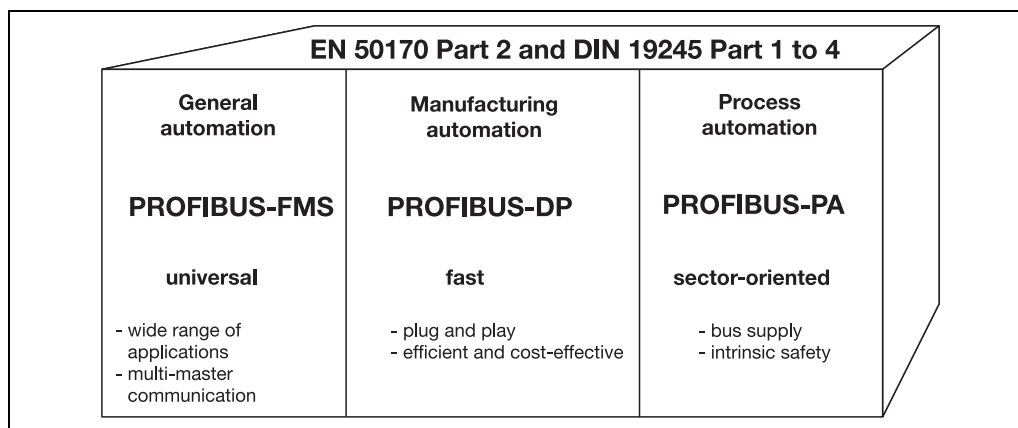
EN 50170 Part 2 and DIN 19245 Part 1 to 4

General automation

PROFIBUS-FMS

universal

- wide range of applications
- multi-master communication

Manufacturing automation

PROFIBUS-DP

fast

- plug and play
- efficient and cost-effective

Process automation

PROFIBUS-PA

sector-oriented

- bus supply
- intrinsic safety